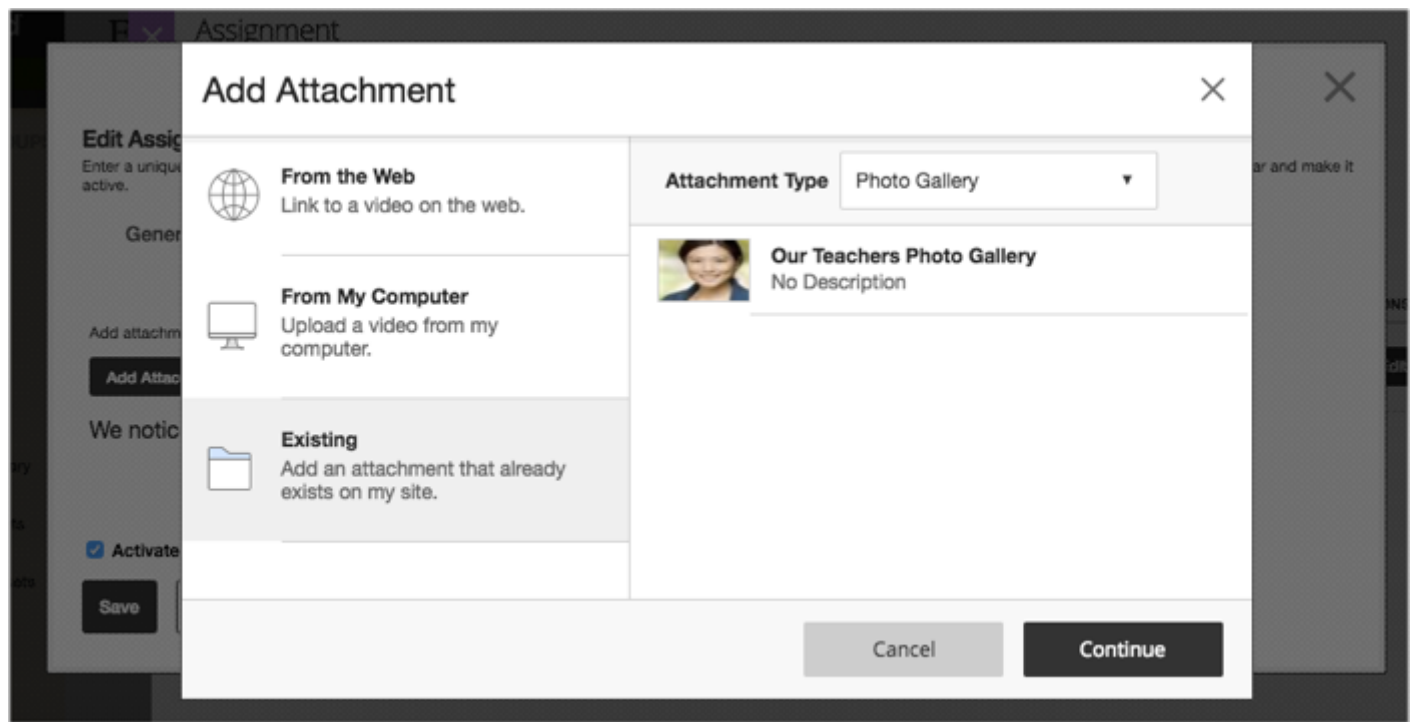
Assignment

Edit Assig

Enter a unique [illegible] ar and make it active.

Gener

Add attachm

Add Attac

We notic

Activate

Save

Add Attachment

From the Web
Link to a video on the web.

From My Computer
Upload a video from my computer.

Existing
Add an attachment that already exists on my site.

Attachment Type
Photo Gallery

Our Teachers Photo Gallery
No Description

Cancel

Continue